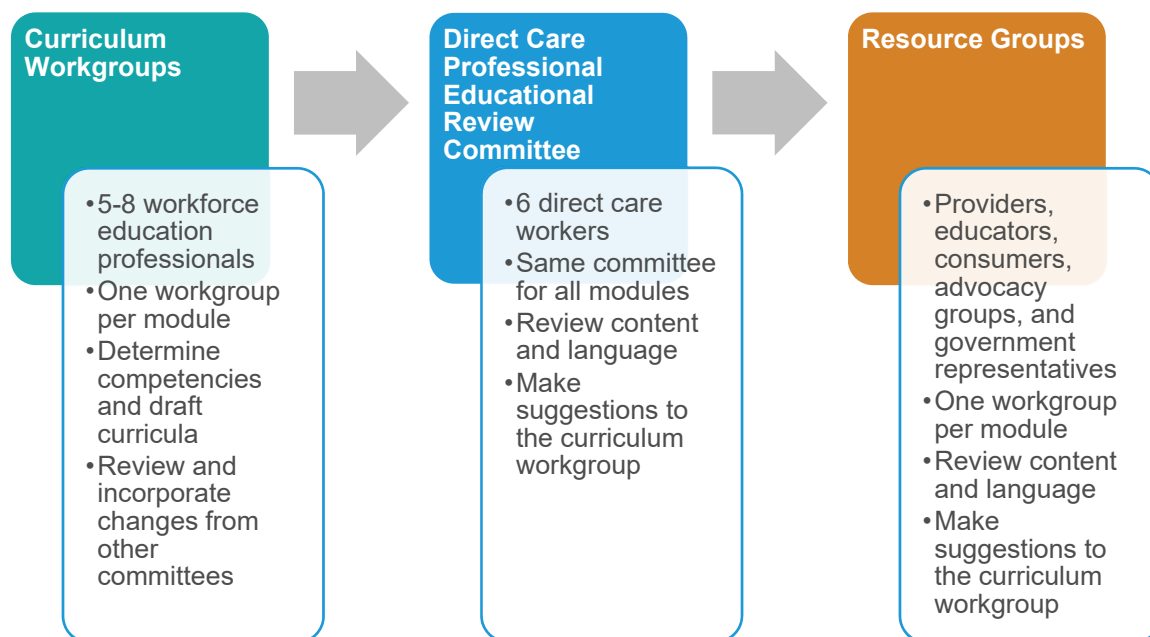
Curriculum Workgroups

• 5-8 workforce education professionals
• One workgroup per module
• Determine competencies and draft curricula
• Review and incorporate changes from other committees

Direct Care Professional Educational Review Committee

• 6 direct care workers
• Same committee for all modules
• Review content and language
• Make suggestions to the curriculum workgroup

Resource Groups

• Providers, educators, consumers, advocacy groups, and government representatives
• One workgroup per module
• Review content and language
• Make suggestions to the curriculum workgroup